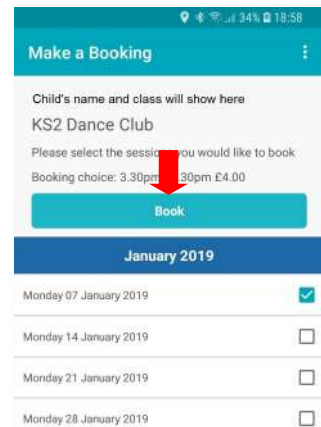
34% 18:58

Make a Booking

Child's name and class will show here

KS2 Dance Club

Please select the sess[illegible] you would like to book

Booking choice: 3.30pm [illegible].30pm £4.00

Book

January 2019

Monday 07 January 2019

Monday 14 January 2019

Monday 21 January 2019

Monday 28 January 2019